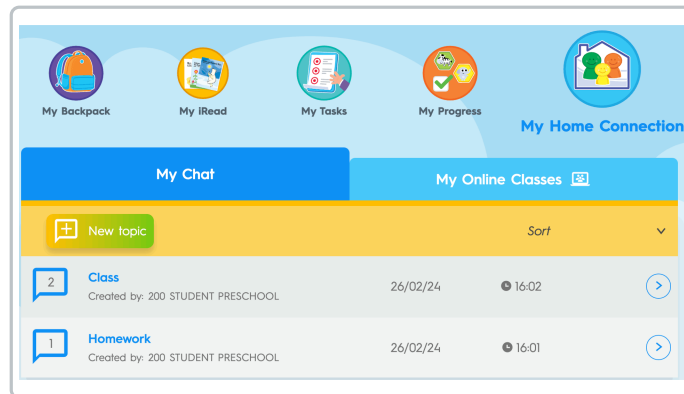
My Backpack
My iRead
My Tasks
My Progress
My Home Connection

My Chat
My Online Classes

New topic
Sort

2
Class
Created by: 200 STUDENT PRESCHOOL
26/02/24
16:02

1
Homework
Created by: 200 STUDENT PRESCHOOL
26/02/24
16:01